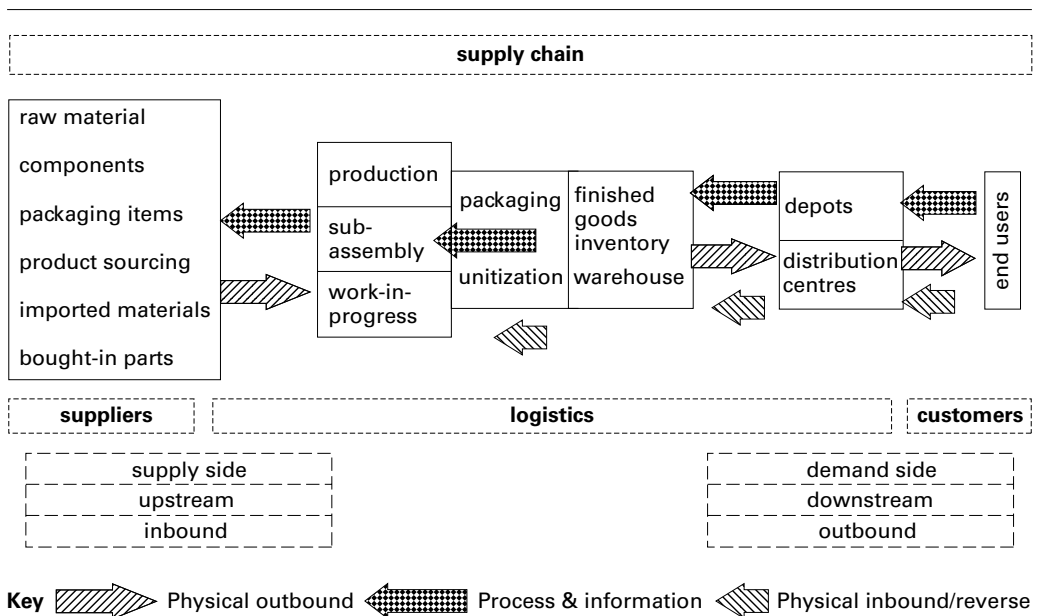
supply chain

raw material
components
packaging items
product sourcing
imported materials
bought-in parts

production
sub-assembly
work-in-progress

packaging
unitization

finished goods inventory
warehouse

depots
distribution centres

end users

suppliers

logistics

customers

supply side
upstream
inbound

demand side
downstream
outbound

Key Physical outbound Process & information Physical inbound/reverse